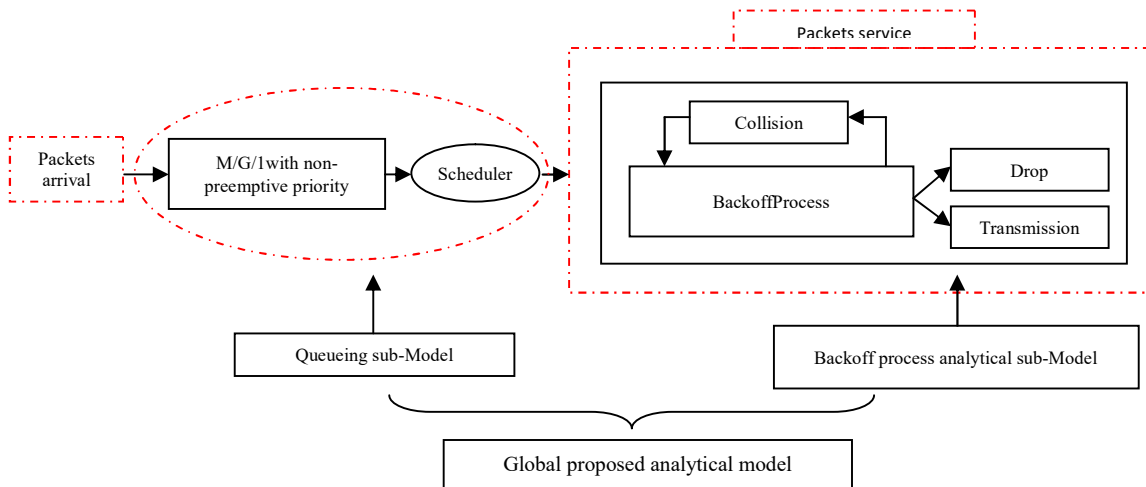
Packets service

Packets arrival

M/G/1with non-preemptive priority

Scheduler

Collision

BackoffProcess

Drop

Transmission

Queueing sub-Model

Backoff process analytical sub-Model

Global proposed analytical model